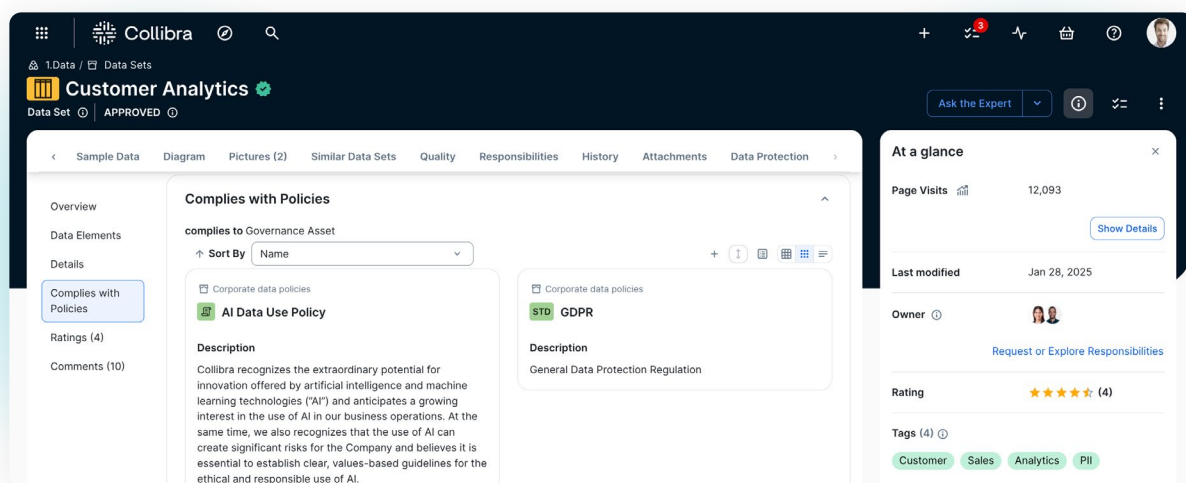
Collibra

3

1.Data / Data Sets

Customer Analytics

Data Set | APPROVED

Ask the Expert

Sample Data Diagram Pictures (2) Similar Data Sets Quality Responsibilities History Attachments Data Protection

Overview

Data Elements

Details

Complies with Policies

Ratings (4)

Comments (10)

Complies with Policies

complies to Governance Asset

Sort By Name

Corporate data policies

AI Data Use Policy

Description

Collibra recognizes the extraordinary potential for innovation offered by artificial intelligence and machine learning technologies ("AI") and anticipates a growing interest in the use of AI in our business operations. At the same time, we also recognizes that the use of AI can create significant risks for the Company and believes it is essential to establish clear, values-based guidelines for the ethical and responsible use of AI.

Corporate data policies

STD GDPR

Description

General Data Protection Regulation

At a glance

Page Visits 12,093

Show Details

Last modified Jan 28, 2025

Owner

Request or Explore Responsibilities

Rating (4)

Tags (4)

Customer Sales Analytics PII